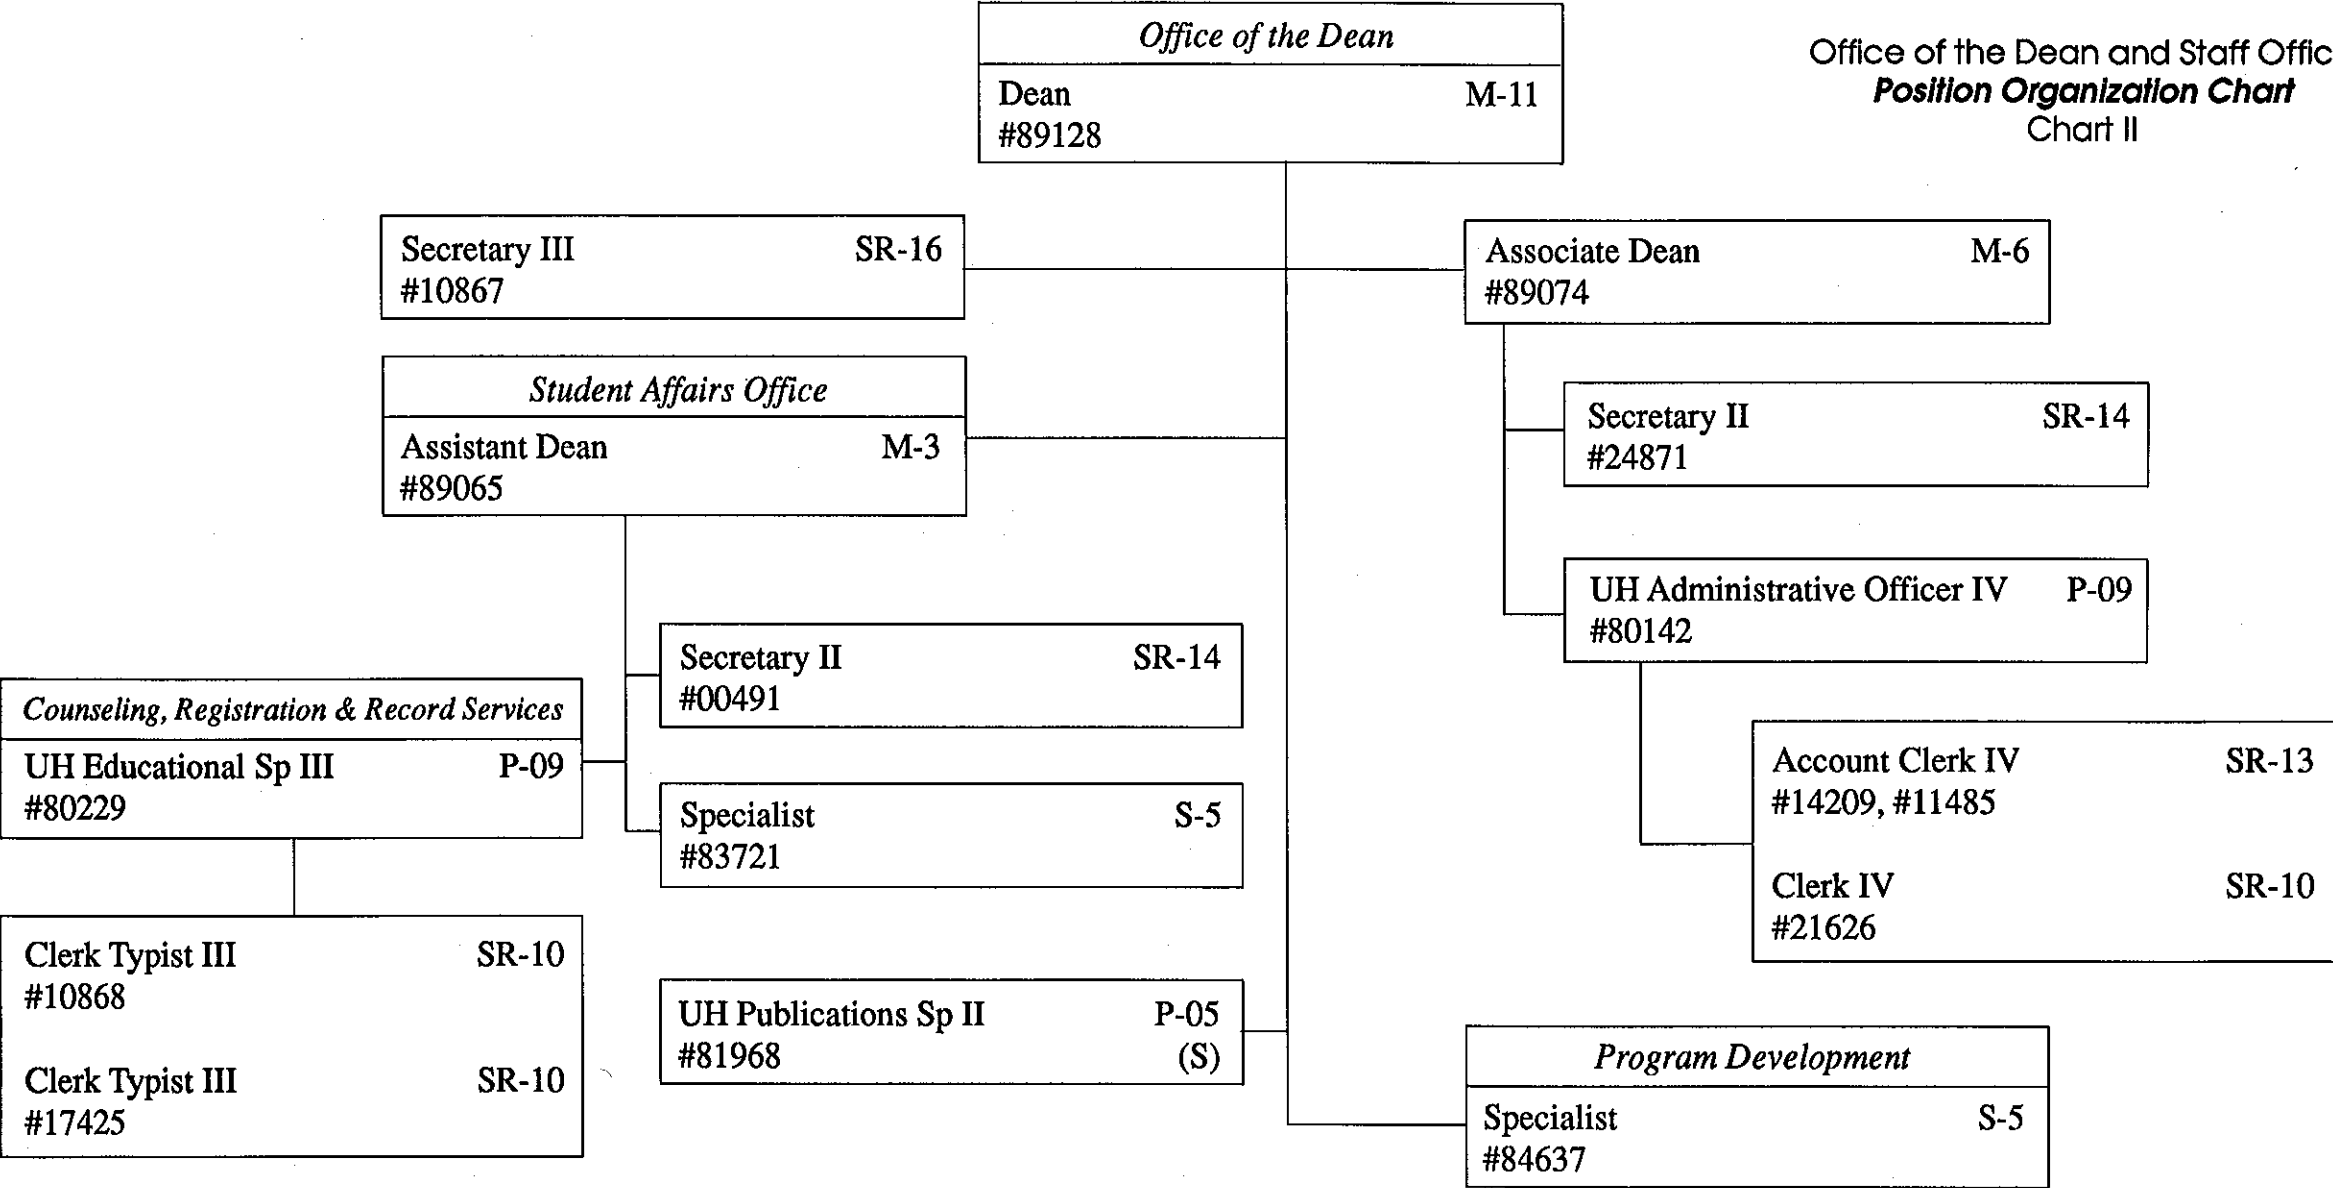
Office of the Dean and Staff Offic
Position Organization Chart
Chart II

Office of the Dean
Dean M-11
#89128

Secretary III SR-16
#10867

Associate Dean M-6
#89074

Student Affairs Office
Assistant Dean M-3
#89065

Secretary II SR-14
#24871

UH Administrative Officer IV P-09
#80142

Secretary II SR-14
#00491

Counseling, Registration & Record Services
UH Educational Sp III P-09
#80229

Specialist S-5
#83721

Account Clerk IV SR-13
#14209, #11485

Clerk IV SR-10
#21626

Clerk Typist III SR-10
#10868

Clerk Typist III SR-10
#17425

UH Publications Sp II P-05
#81968 (S)

Program Development
Specialist S-5
#84637